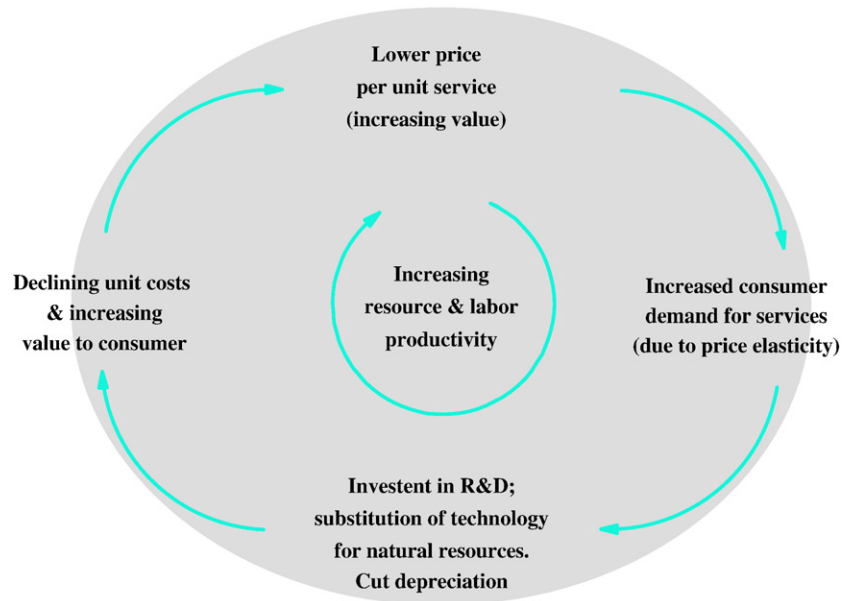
Lower price
per unit service
(increasing value)

Declining unit costs
& increasing
value to consumer

Increasing
resource & labor
productivity

Increased consumer
demand for services
(due to price elasticity)

Investent in R&D;
substitution of technology
for natural resources.
Cut depreciation